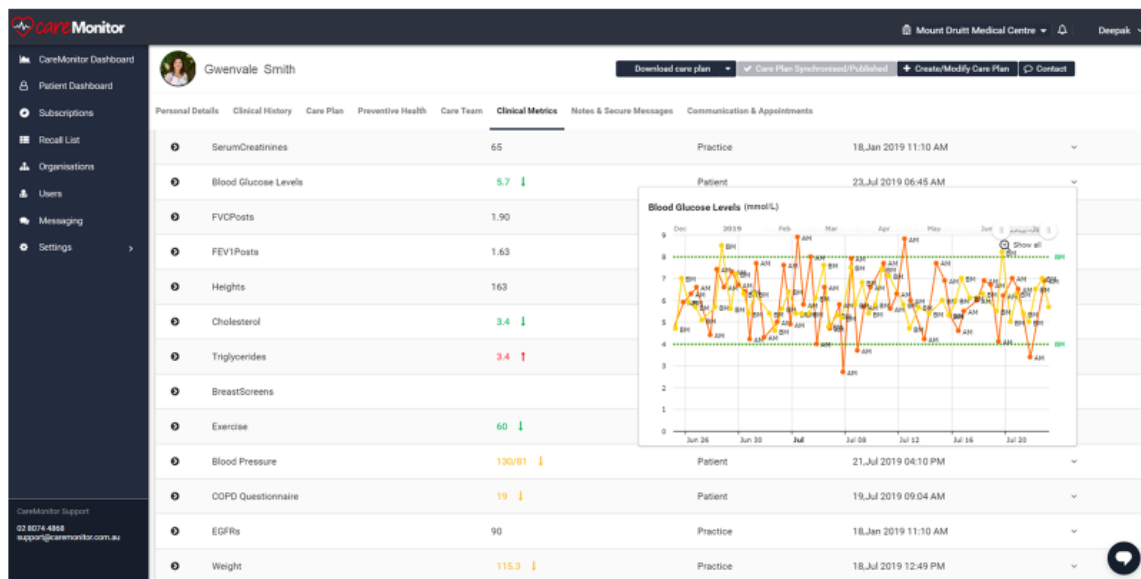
careMonitor

Mount Druitt Medical Centre

Deepak

CareMonitor Dashboard
Patient Dashboard
Subscriptions
Recall List
Organisations
Users
Messaging
Settings

CareMonitor Support
02 8074 4868
support@caremonitor.com.au

Gwenvale Smith

Download care plan
Care Plan Synchronised/Published
+ Create/Modify Care Plan
Contact

Personal Details | Clinical History | Care Plan | Preventive Health | Care Team | Clinical Metrics | Notes & Secure Messages | Communication & Appointments

| | | | |
|---|---|---|---|
| SerumCreatinines | 65 | Practice | 18,Jan 2019 11:10 AM |
| Blood Glucose Levels | 5.7 ↓ | Patient | 23,Jul 2019 06:45 AM |
| FVCPosts | 1.90 | | |
| FEV1Posts | 1.63 | | |
| Heights | 163 | | |
| Cholesterol | 3.4 ↓ | | |
| Triglycerides | 3.4 ↑ | | |
| BreastScreens | | | |
| Exercise | 60 ↓ | | |
| Blood Pressure | 130/81 ↓ | Patient | 21,Jul 2019 04:10 PM |
| COPD Questionnaire | 19 ↓ | Patient | 19,Jul 2019 09:04 AM |
| EGFRs | 90 | Practice | 18,Jan 2019 11:10 AM |
| Weight | 115.3 ↓ | Practice | 18,Jul 2019 12:49 PM |

Blood Glucose Levels (mmol/L)

Dec 2019 Feb Mar Apr May Jun

Show all

9 8 7 6 5 4 3 2 1 0

BH AM BH AM BH AM BH AM BH AM BH AM BH AM BH AM

Jun 26 Jun 30 Jul Jul 08 Jul 12 Jul 16 Jul 20